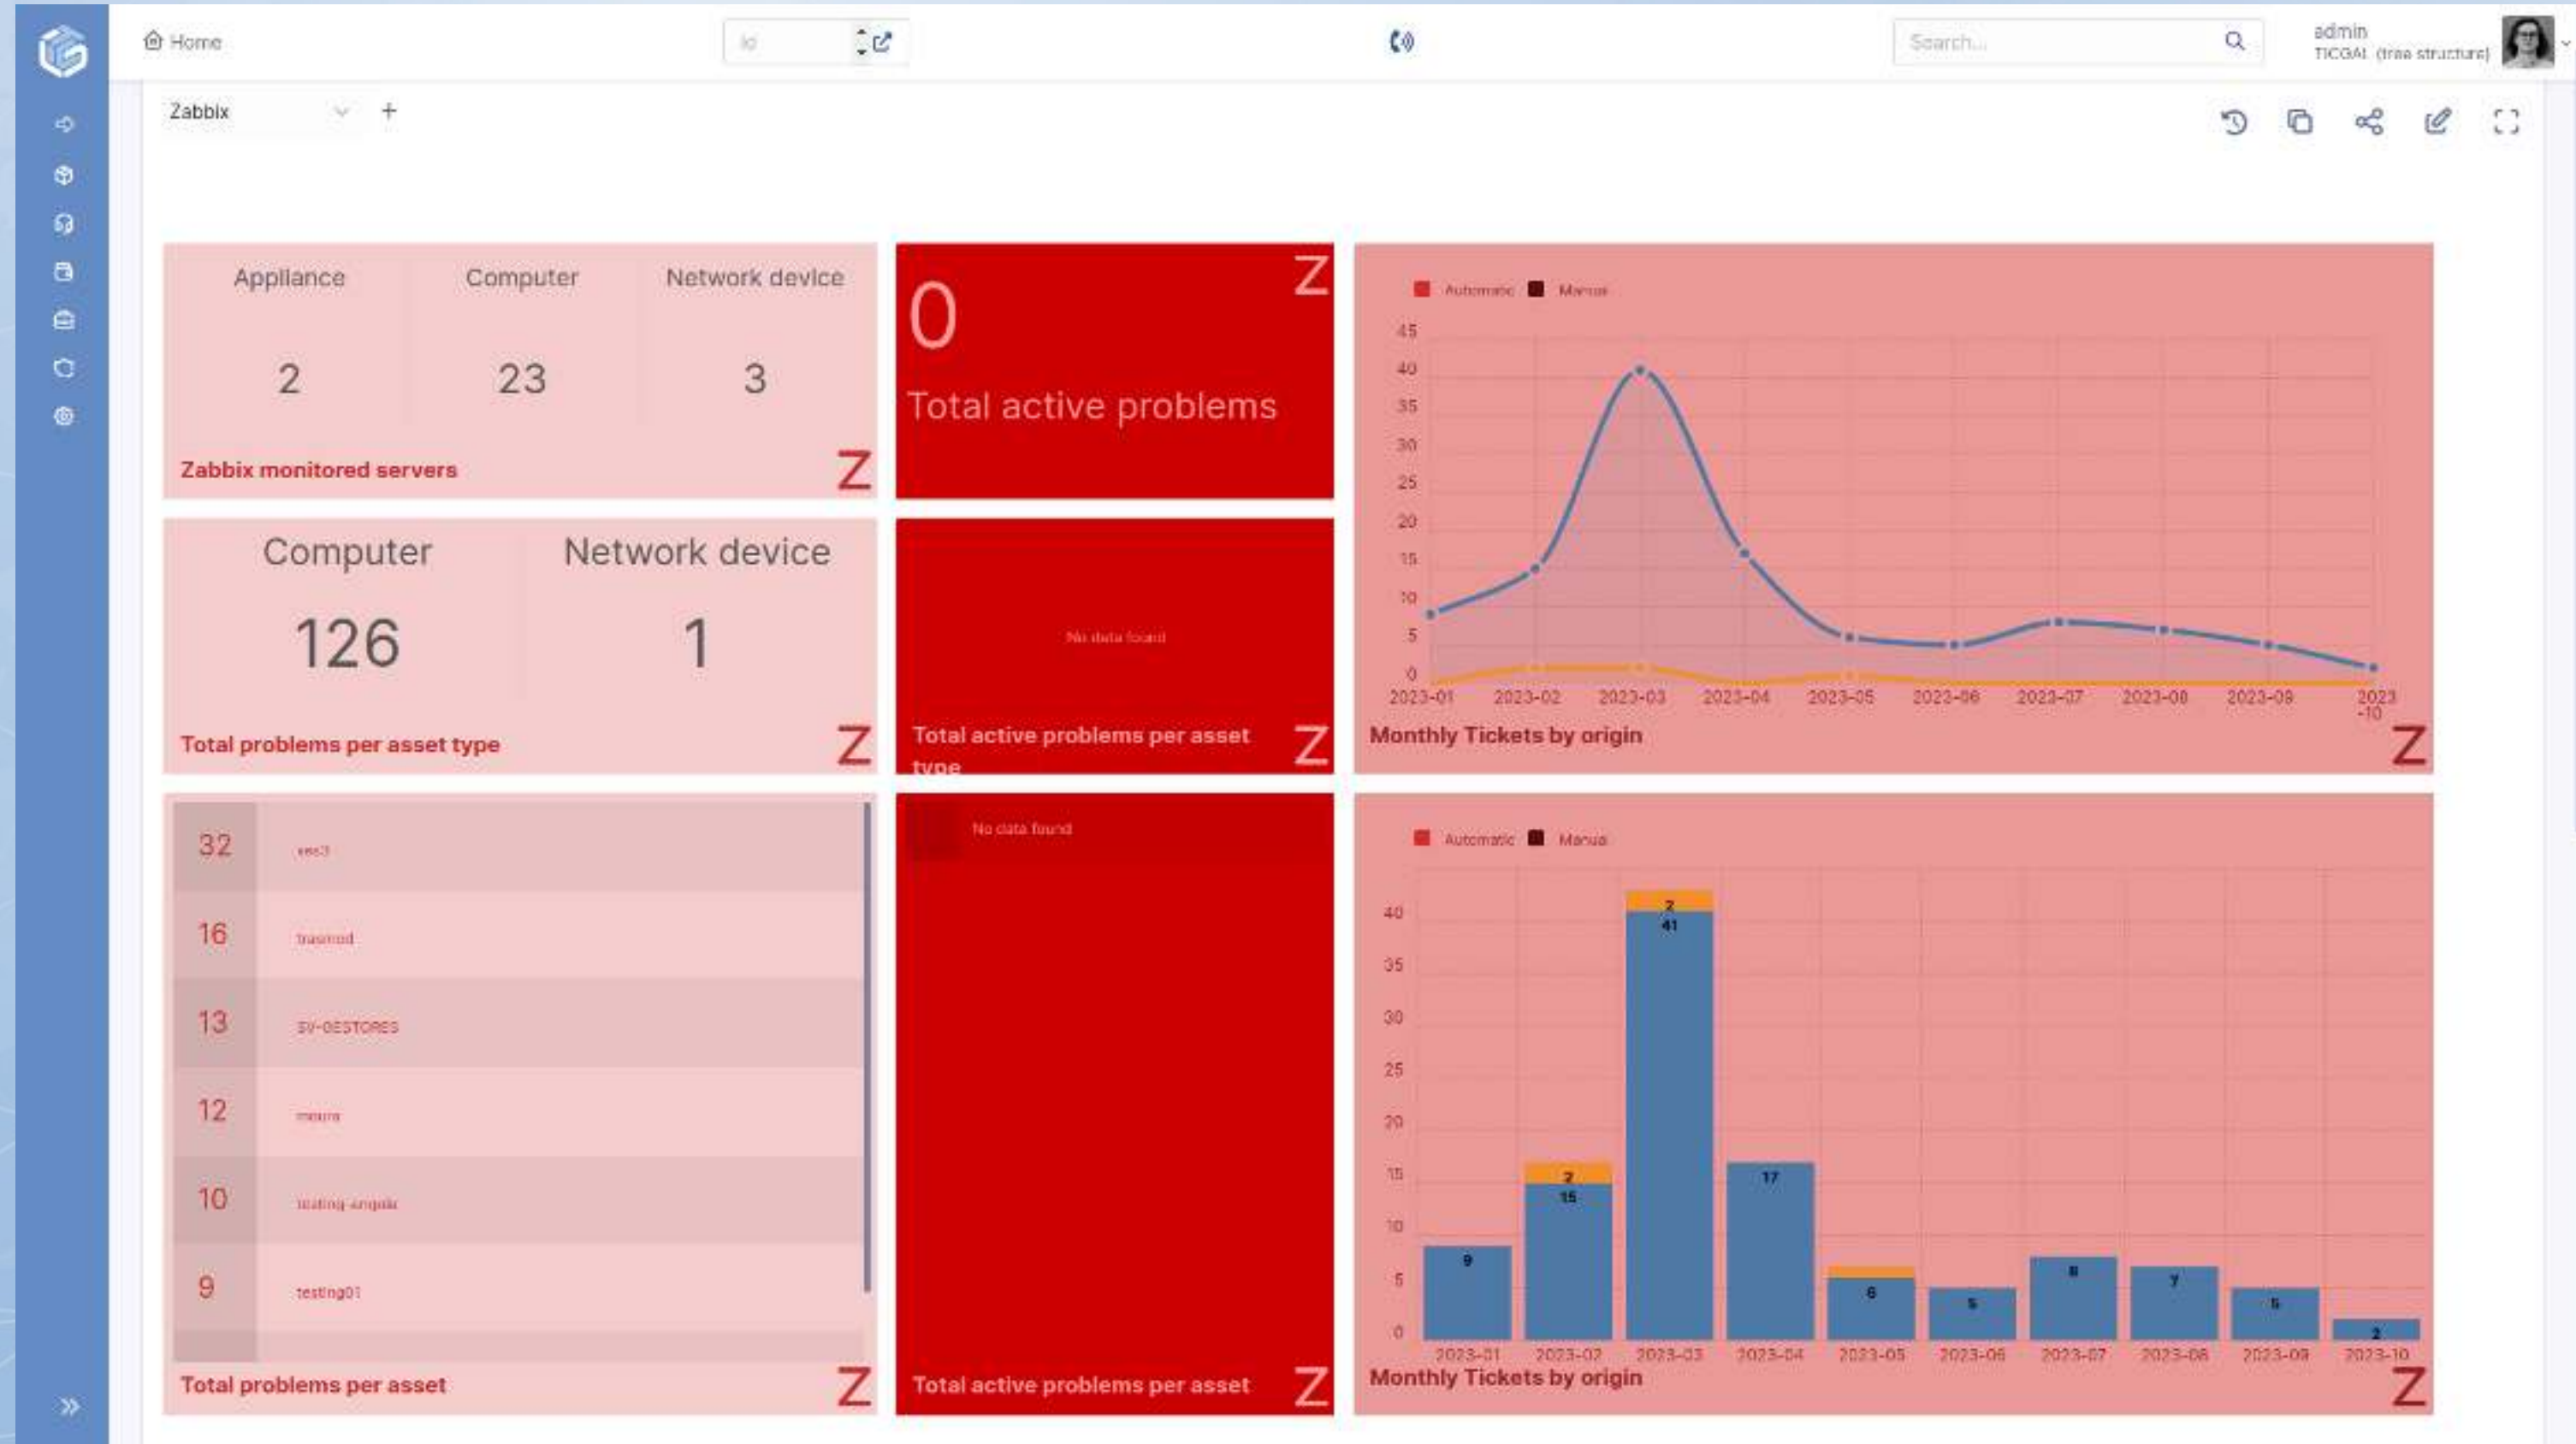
Home

Search...

admin
TICGAL (tree structure)

Zabbix +

Appliance
2

Computer
23

Network device
3

Zabbix monitored servers

Z

0
Total active problems

Z

Automatic Manual

45 40 35 30 25 20 15 10 5 0

2023-01 2023-02 2023-03 2023-04 2023-05 2023-06 2023-07 2023-08 2023-09 2023-10

Monthly Tickets by origin

Z

Computer
126

Network device
1

Total problems per asset type

Z

No data found

Total active problems per asset type

Z

| 32 | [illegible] |
|---|---|
| 16 | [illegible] |
| 13 | SV-GESTORES |
| 12 | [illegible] |
| 10 | testing-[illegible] |
| 9 | testing01 |

Total problems per asset

Z

No data found

Total active problems per asset

Z

Automatic Manual

40 35 30 25 20 15 10 5 0

9 2 15 2 41 17 6 5 8 7 5 2

2023-01 2023-02 2023-03 2023-04 2023-05 2023-06 2023-07 2023-08 2023-09 2023-10

Monthly Tickets by origin

Z